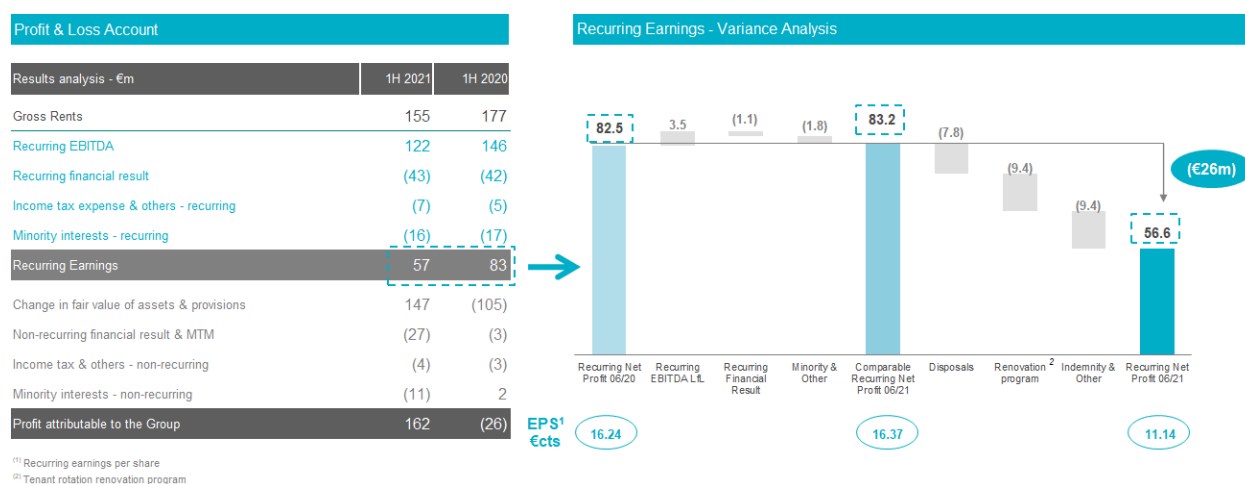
Profit & Loss Account

| Results analysis - €m | 1H 2021 | 1H 2020 |
|---|---|---|
| Gross Rents | 155 | 177 |
| Recurring EBITDA | 122 | 146 |
| Recurring financial result | (43) | (42) |
| Income tax expense & others - recurring | (7) | (5) |
| Minority interests - recurring | (16) | (17) |
| Recurring Earnings | 57 | 83 |
| Change in fair value of assets & provisions | 147 | (105) |
| Non-recurring financial result & MTM | (27) | (3) |
| Income tax & others - non-recurring | (4) | (3) |
| Minority interests - non-recurring | (11) | 2 |
| Profit attributable to the Group | 162 | (26) |

$^{(1)}$ Recurring earnings per share
$^{(2)}$ Tenant rotation renovation program

Recurring Earnings - Variance Analysis

82.5
3.5
(1.1)
(1.8)
83.2
(7.8)
(9.4)
(9.4)
56.6
(€26m)

Recurring Net Profit 06/20
Recurring EBITDA LfL
Recurring Financial Result
Minority & Other
Comparable Recurring Net Profit 06/21
Disposals
Renovation program $^2$
Indemnity & Other
Recurring Net Profit 06/21

EPS$^1$ €cts
16.24
16.37
11.14